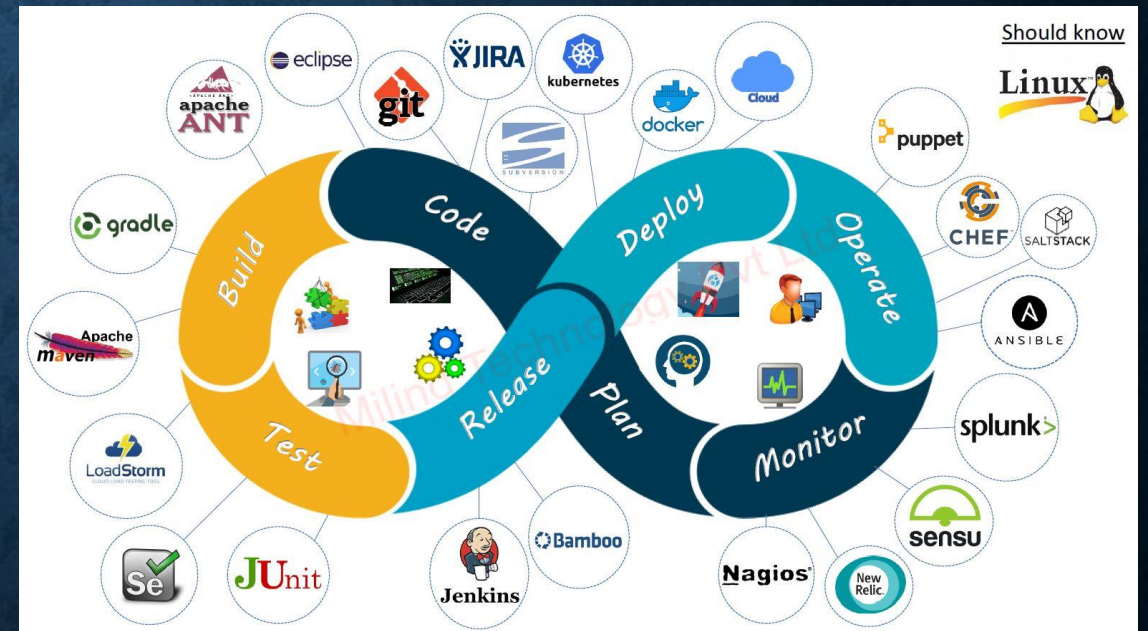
Should know

Linux

eclipse

JIRA

kubernetes

Cloud

apache ANT

git

SUBVERSION

docker

puppet

gradle

Build

Code

Deploy

Operate

CHEF

SALTSTACK

ANSIBLE

Apache maven

Release

Plan

LoadStorm

Test

Monitor

splunk>

sensu

Se

JUnit

Jenkins

Bamboo

Nagios

New Relic

Milind Technology Pvt Ltd